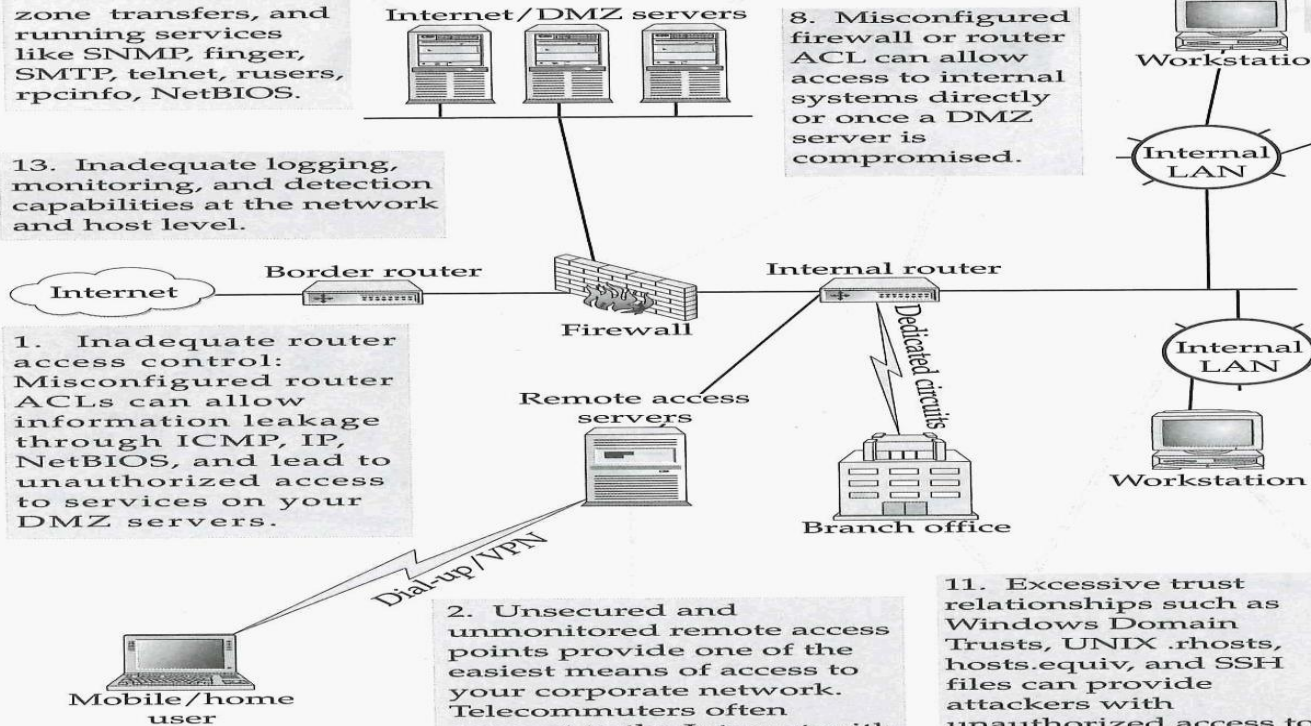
zone transfers, and running services like SNMP, finger, SMTP, telnet, rusers, rpcinfo, NetBIOS.

Internet/DMZ servers

8. Misconfigured firewall or router ACL can allow access to internal systems directly or once a DMZ server is compromised.

Workstatio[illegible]

13. Inadequate logging, monitoring, and detection capabilities at the network and host level.

Internal LAN

Internet

Border router

Firewall

Internal router

Dedicated circuits

1. Inadequate router access control: Misconfigured router ACLs can allow information leakage through ICMP, IP, NetBIOS, and lead to unauthorized access to services on your DMZ servers.

Remote access servers

Internal LAN

Workstation

Branch office

Dial-up/VPN

Mobile/home user

2. Unsecured and unmonitored remote access points provide one of the easiest means of access to your corporate network. Telecommuters often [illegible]

11. Excessive trust relationships such as Windows Domain Trusts, UNIX .rhosts, hosts.equiv, and SSH files can provide attackers with unauthorized access to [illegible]